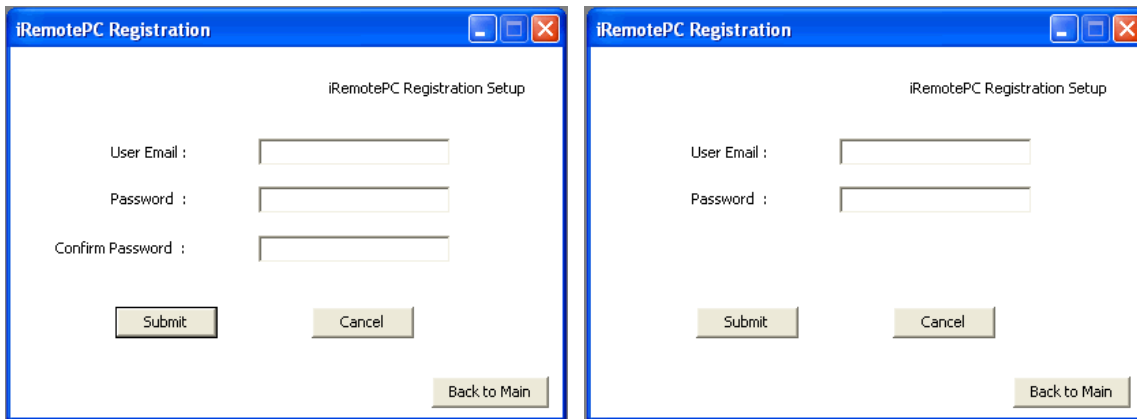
iRemotePC Registration

iRemotePC Registration Setup

User Email :

Password :

Confirm Password :

Submit

Cancel

Back to Main

iRemotePC Registration

iRemotePC Registration Setup

User Email :

Password :

Submit

Cancel

Back to Main